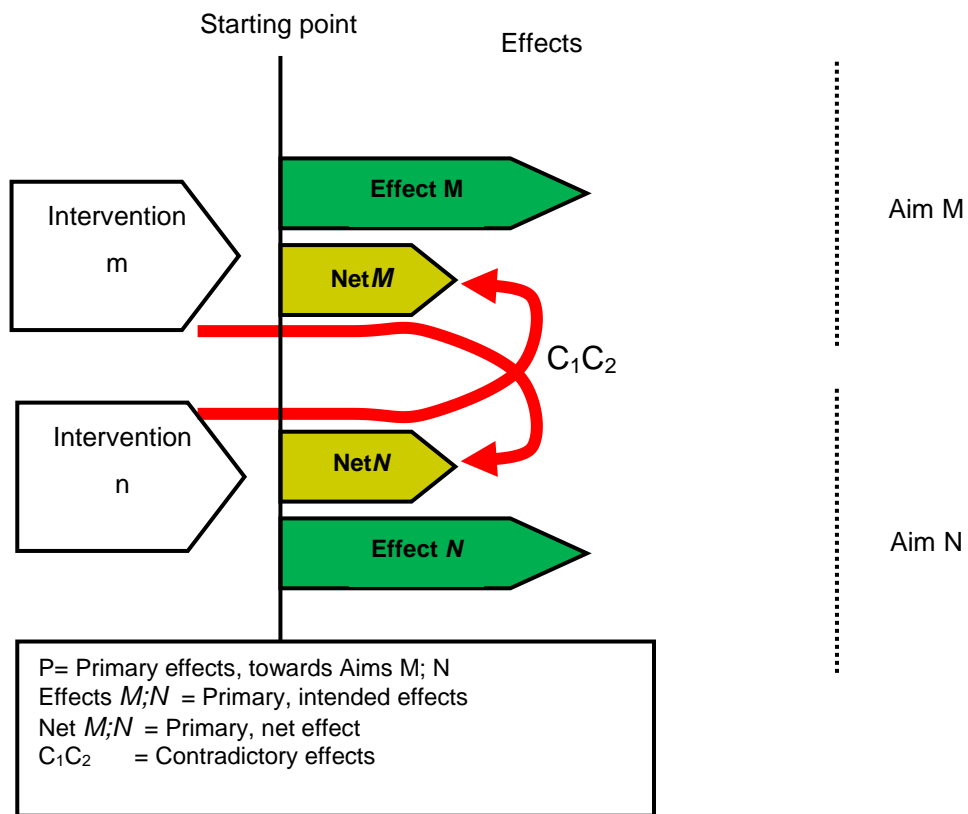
Starting point

Effects

Effect M

Aim M

Intervention m

Net*M*

$C_1C_2$

Intervention n

Net*N*

Effect *N*

Aim N

P= Primary effects, towards Aims M; N
Effects *M;N* = Primary, intended effects
Net *M;N* = Primary, net effect
$C_1C_2$ = Contradictory effects